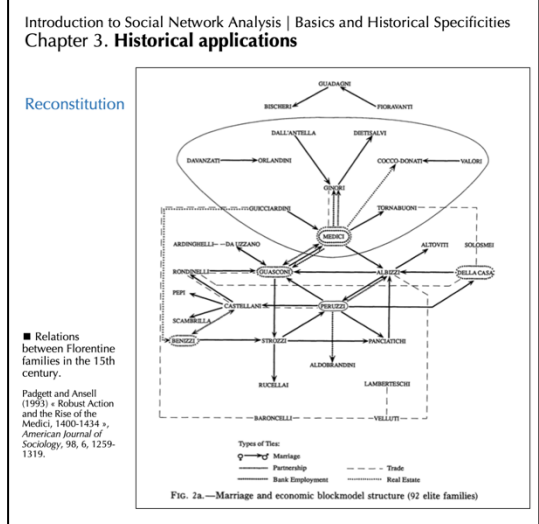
Introduction to Social Network Analysis | Basics and Historical Specificities
Chapter 3. **Historical applications**

Reconstitution

■ Relations between Florentine families in the 15th century.

Padgett and Ansell (1993) « Robust Action and the Rise of the Medici, 1400-1434 », *American Journal of Sociology*, 98, 6, 1259-1319.

GUADAGNI
BISCHERI
FIORAVANTI
DALL'ANTELLA
DIETISALVI
DAVANZATI
ORLANDINI
COCCO-DONATI
VALORI
GINORI
GUICCIARDINI
TORNABUONI
MEDICI
ARDINGHELLI
DA UZZANO
ALTOVITI
SOLOSMEI
RONDINELLI
GUASCONI
ALBIZZI
DELLA CASA
PEPI
CASTELLANI
PERUZZI
SCAMBRILLA
BENIZZI
STROZZI
PANCIATICHI
ALDOBRANDINI
RUCELLAI
LAMBERTESCHI
BARONCELLI
VELLUTI

Types of Ties:
Marriage
Partnership
Bank Employment
Trade
Real Estate

FIG. 2a.—Marriage and economic blockmodel structure (92 elite families)